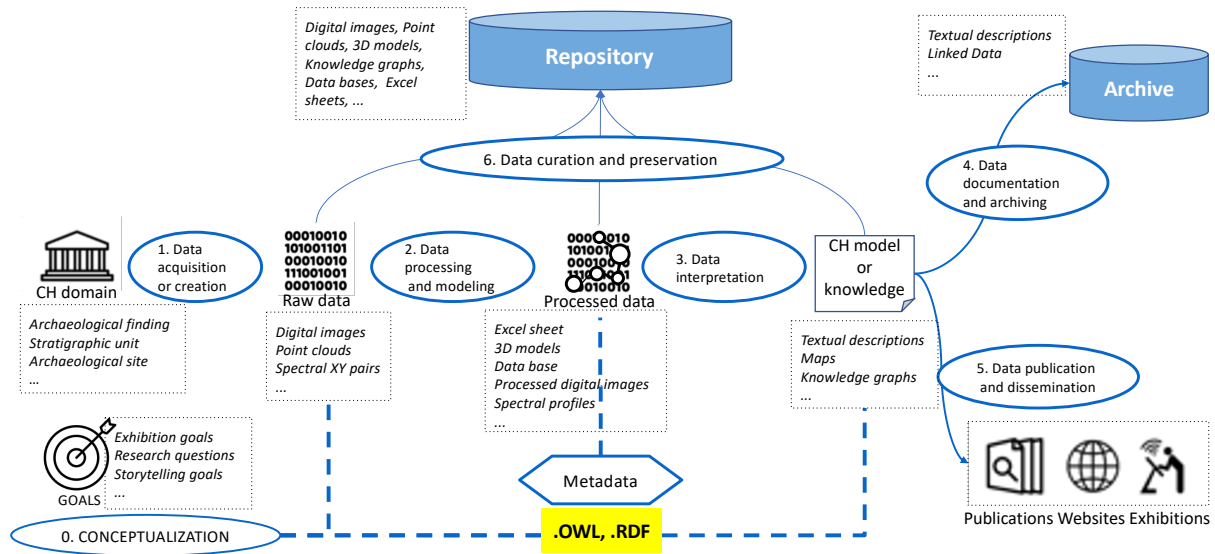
Digital images, Point clouds, 3D models, Knowledge graphs, Data bases, Excel sheets, ...

Repository

Textual descriptions
Linked Data
...

Archive

6. Data curation and preservation

4. Data documentation and archiving

CH domain

1. Data acquisition or creation

00010010
101001101
00010010
111001001
00010010
Raw data

2. Data processing and modeling

00010010
10100110
00010010
11100100
00010010
Processed data

3. Data interpretation

CH model or knowledge

Archaeological finding
Stratigraphic unit
Archaeological site
...

Digital images
Point clouds
Spectral XY pairs
...

Excel sheet
3D models
Data base
Processed digital images
Spectral profiles
...

Textual descriptions
Maps
Knowledge graphs
...

5. Data publication and dissemination

Exhibition goals
Research questions
Storytelling goals
...
GOALS

Metadata

Publications Websites Exhibitions

0. CONCEPTUALIZATION

.OWL, .RDF